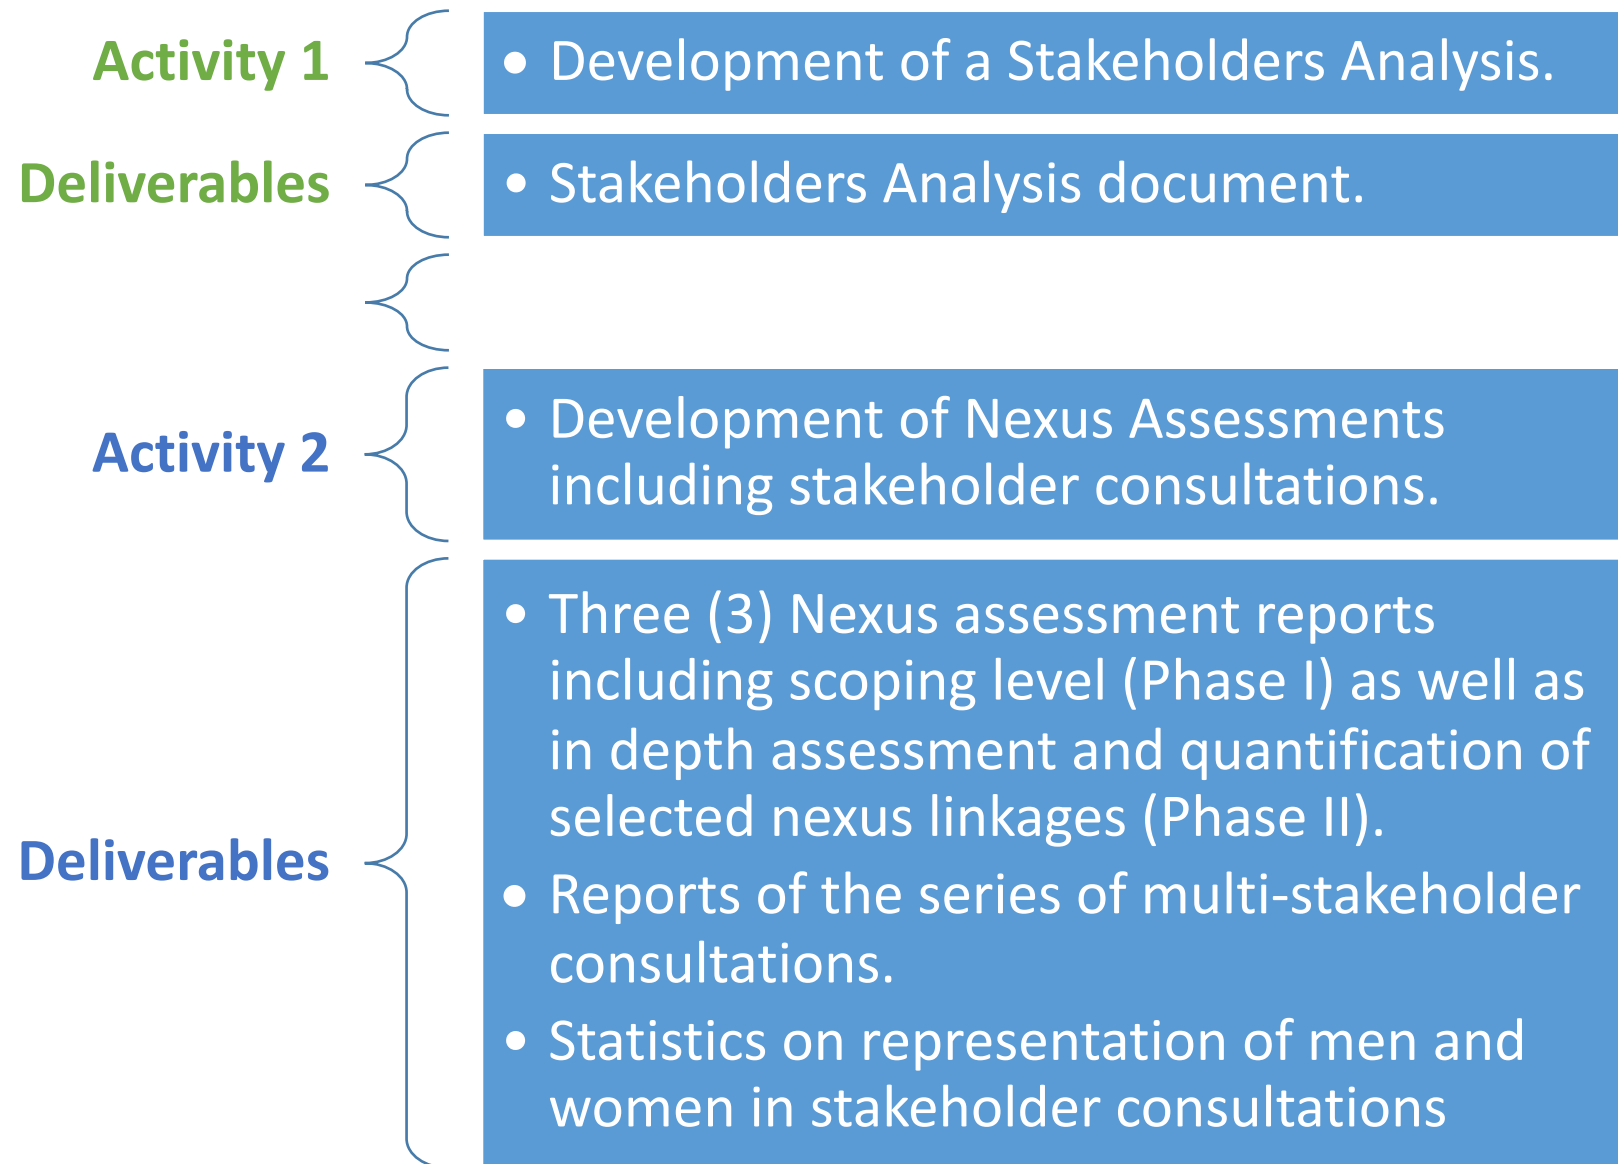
Activity 1

• Development of a Stakeholders Analysis.

Deliverables

• Stakeholders Analysis document.

Activity 2

• Development of Nexus Assessments including stakeholder consultations.

Deliverables

• Three (3) Nexus assessment reports including scoping level (Phase I) as well as in depth assessment and quantification of selected nexus linkages (Phase II).
• Reports of the series of multi-stakeholder consultations.
• Statistics on representation of men and women in stakeholder consultations